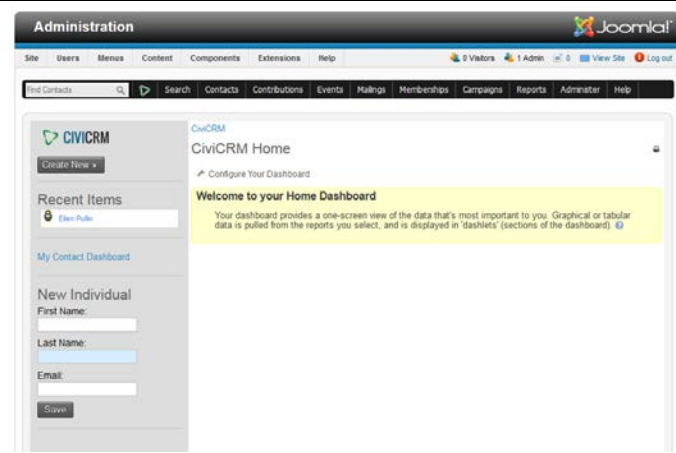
Administration

Joomla!

Site Users Menus Content Components Extensions Help

0 Visitors 1 Admin 0 View Site Log out

Find Contacts

Search Contacts Contributions Events Mailings Memberships Campaigns Reports Administer Help

CIVICRM

Create New

Recent Items

Ellen Pultin

My Contact Dashboard

New Individual

First Name:

Last Name:

Email:

Save

CiviCRM

CiviCRM Home

Configure Your Dashboard

Welcome to your Home Dashboard

Your dashboard provides a one-screen view of the data that's most important to you. Graphical or tabular data is pulled from the reports you select, and is displayed in 'dashlets' (sections of the dashboard).